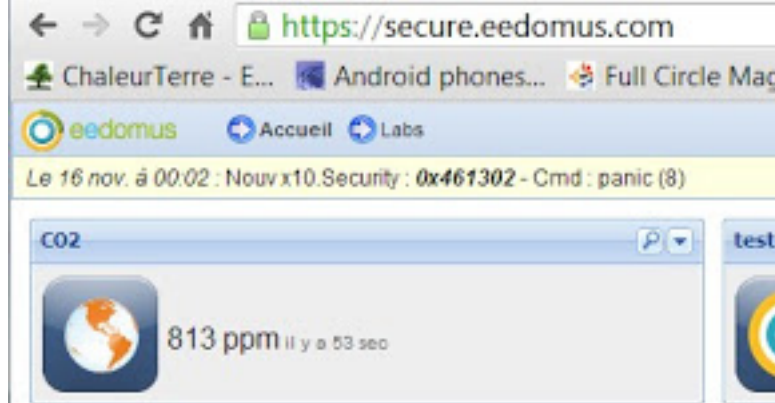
https://secure.eedomus.com
ChaleurTerre - E... Android phones... Full Circle Mag
eedomus Accueil Labs
Le 16 nov. à 00:02 : Nouv x10.Security : 0x461302 - Cmd : panic (8)
CO2
813 ppm il y a 53 sec
test